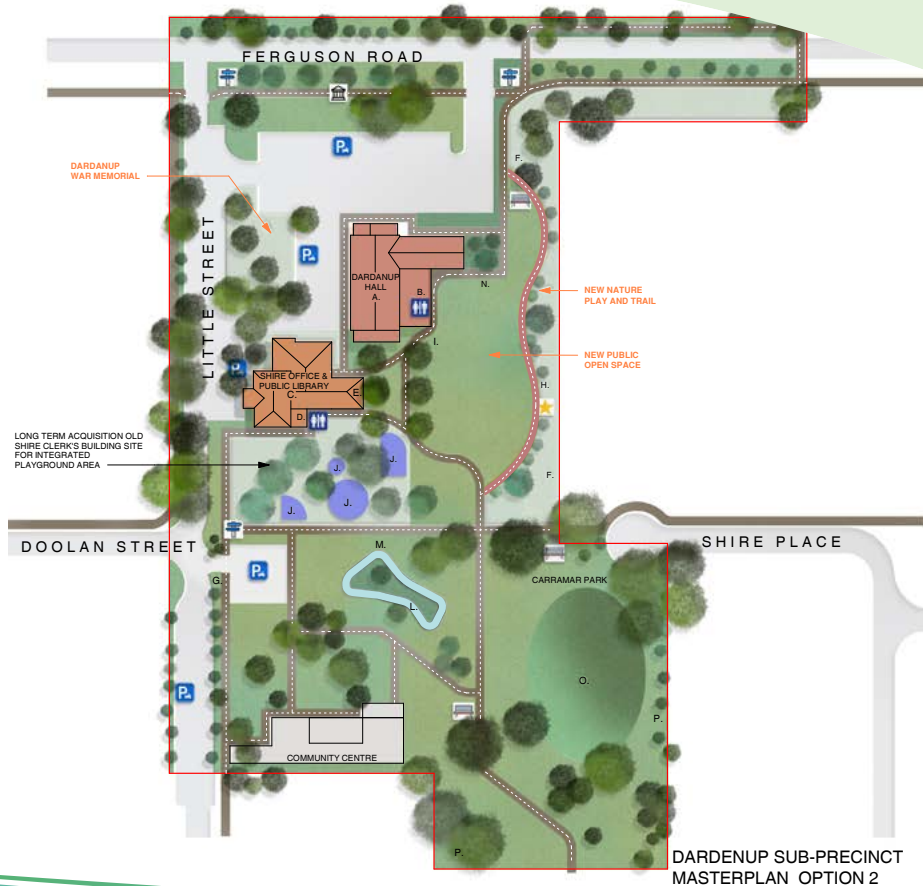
FERGUSON ROAD

DARDANUP WAR MEMORIAL

LITTLE STREET

DARDANUP HALL A.

B.

N.

F.

NEW NATURE PLAY AND TRAIL

NEW PUBLIC OPEN SPACE

I.

H.

SHIRE OFFICE & PUBLIC LIBRARY C.

D.

E.

LONG TERM ACQUISITION OLD SHIRE CLERK'S BUILDING SITE FOR INTEGRATED PLAYGROUND AREA

J.

J.

J.

J.

F.

DOOLAN STREET

SHIRE PLACE

M.

G.

L.

CARRAMAR PARK

O.

P.

COMMUNITY CENTRE

P.

DARDENUP SUB-PRECINCT MASTERPLAN OPTION 2